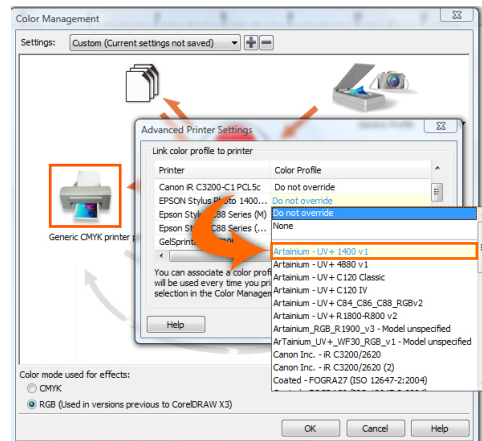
Color Management

Settings: Custom (Current settings not saved)

Generic CMYK printer p

Advanced Printer Settings

Link color profile to printer

| Printer | Color Profile |
|---|---|
| Canon iR C3200-C1 PCL5c | Do not override |
| EPSON Stylus Photo 1400... | Do not override |
| Epson Sty C88 Series (M) | |
| Epson Sty C88 Series (... | |
| GelSprint | |

You can associate a color profi will be used every time you pri selection in the Color Managem

Help

Do not override
None
Do not override
Artainium - UV+ 1400 v1
Artainium - UV+ 4880 v1
Artainium - UV+ C120 Classic
Artainium - UV+ C120 IV
Artainium - UV+ C84_C86_C88_RGBv2
Artainium - UV+ R1800-R800 v2
Artainium_RGB_R1900_v3 - Model unspecified
ArTainium_UV+_WF30_RGB_v1 - Model unspecified
Canon Inc. - iR C3200/2620
Canon Inc. - iR C3200/2620 (2)
Coated - FOGRA27 (ISO 12647-2:2004)

Color mode used for effects:
CMYK
RGB (Used in versions previous to CorelDRAW X3)

OK Cancel Help